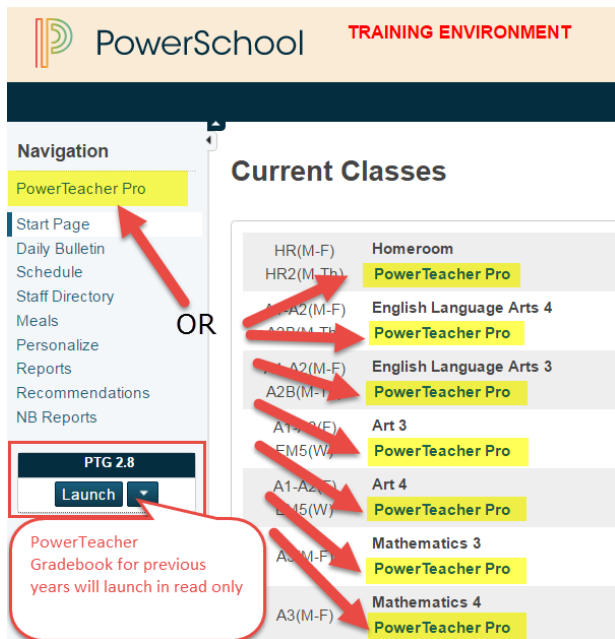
PowerSchool TRAINING ENVIRONMENT

Navigation

PowerTeacher Pro

Start Page
Daily Bulletin
Schedule
Staff Directory
Meals
Personalize
Reports
Recommendations
NB Reports

PTG 2.8
Launch

PowerTeacher Gradebook for previous years will launch in read only

OR

Current Classes

| | |
|---|---|
| HR(M-F) HR2(M-Th) | Homeroom PowerTeacher Pro |
| A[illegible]-A2(M-F) A2B(M-Th) | English Language Arts 4 PowerTeacher Pro |
| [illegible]-A2(M-F) A2B(M-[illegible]) | English Language Arts 3 PowerTeacher Pro |
| A1-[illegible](F) EM5(W) | Art 3 PowerTeacher Pro |
| A1-A2(F) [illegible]5(W) | Art 4 PowerTeacher Pro |
| A3(M-F) | Mathematics 3 PowerTeacher Pro |
| A3(M-F) | Mathematics 4 PowerTeacher Pro |